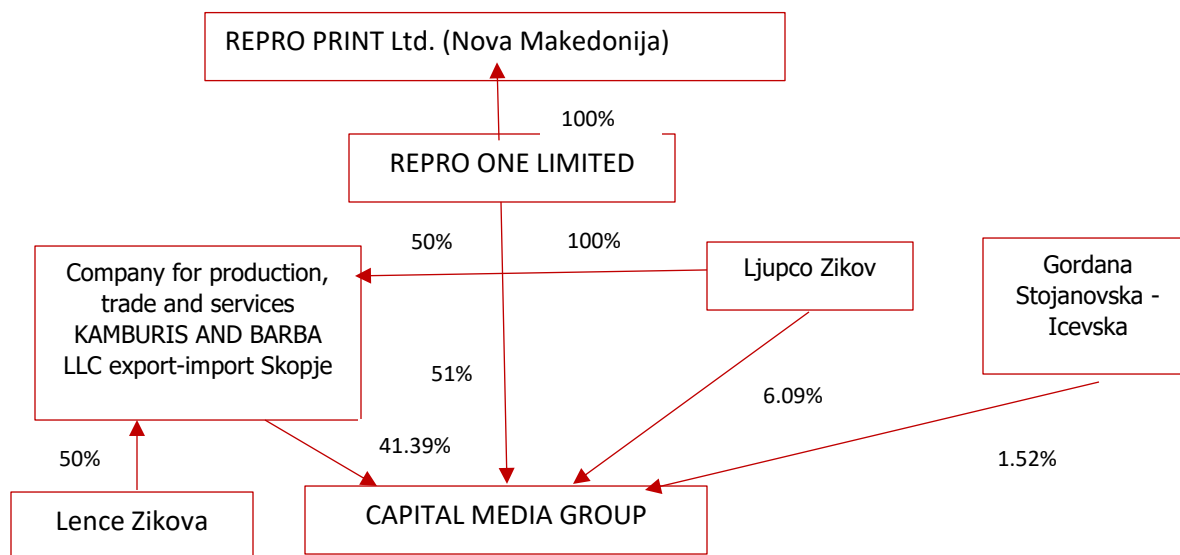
REPRO PRINT Ltd. (Nova Makedonija)

100%

REPRO ONE LIMITED

50%

100%

Company for production, trade and services KAMBURIS AND BARBA LLC export-import Skopje

Ljupco Zikov

Gordana Stojanovska - Icevska

51%

6.09%

41.39%

50%

1.52%

Lence Zikova

CAPITAL MEDIA GROUP